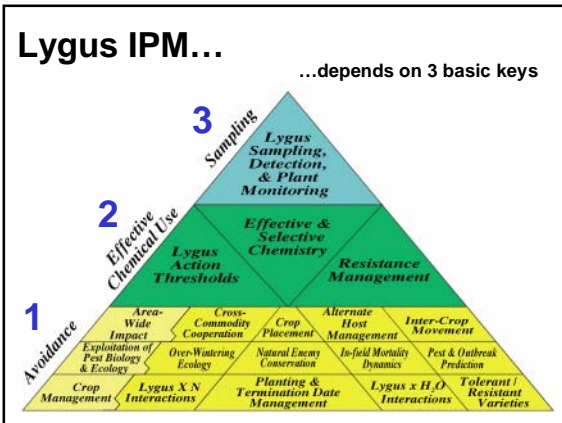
Lygus IPM…

…depends on 3 basic keys

3

Sampling

Lygus Sampling, Detection, & Plant Monitoring

2

Effective Chemical Use

Lygus Action Thresholds

Effective & Selective Chemistry

Resistance Management

1

Avoidance

Area-Wide Impact

Cross-Commodity Cooperation

Crop Placement

Alternate Host Management

Inter-Crop Movement

Exploitation of Pest Biology & Ecology

Over-Wintering Ecology

Natural Enemy Conservation

In-field Mortality Dynamics

Pest & Outbreak Prediction

Crop Management

Lygus X N Interactions

Planting & Termination Date Management

Lygus x $H_2O$ Interactions

Tolerant / Resistant Varieties